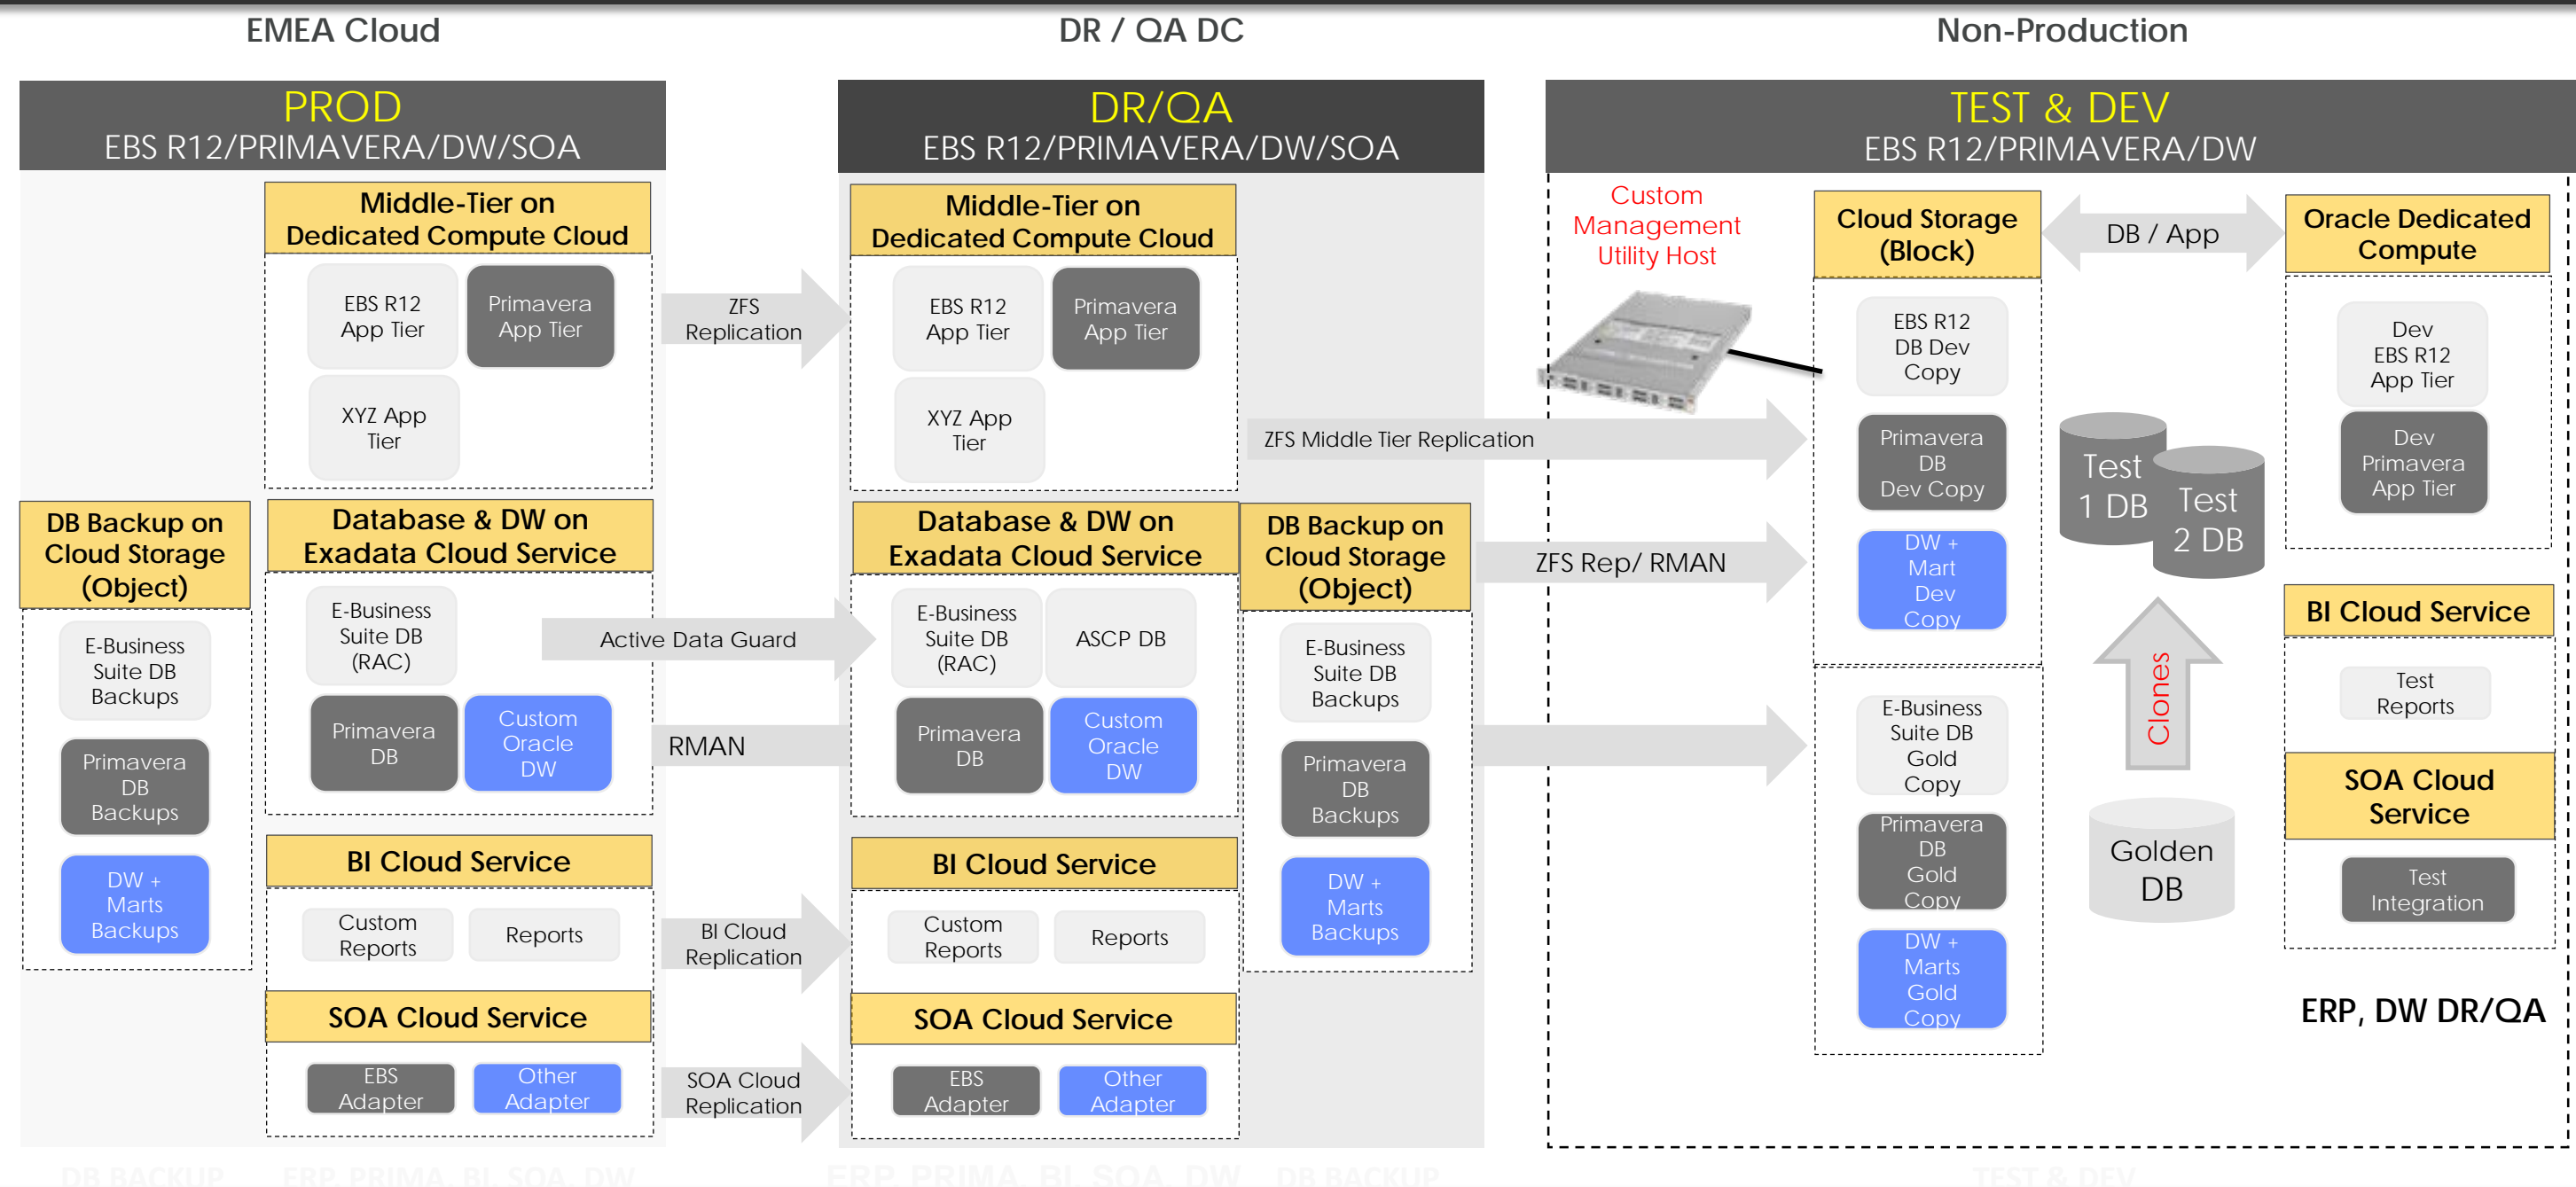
EMEA Cloud

DR / QA DC

Non-Production

PROD
EBS R12/PRIMAVERA/DW/SOA

Middle-Tier on Dedicated Compute Cloud

EBS R12 App Tier

Primavera App Tier

XYZ App Tier

DB Backup on Cloud Storage (Object)

E-Business Suite DB Backups

Primavera DB Backups

DW + Marts Backups

Database & DW on Exadata Cloud Service

E-Business Suite DB (RAC)

Primavera DB

Custom Oracle DW

BI Cloud Service

Custom Reports

Reports

SOA Cloud Service

EBS Adapter

Other Adapter

ZFS Replication

Active Data Guard

RMAN

BI Cloud Replication

SOA Cloud Replication

DR/QA
EBS R12/PRIMAVERA/DW/SOA

Middle-Tier on Dedicated Compute Cloud

EBS R12 App Tier

Primavera App Tier

XYZ App Tier

Database & DW on Exadata Cloud Service

E-Business Suite DB (RAC)

ASCP DB

Primavera DB

Custom Oracle DW

DB Backup on Cloud Storage (Object)

E-Business Suite DB Backups

Primavera DB Backups

DW + Marts Backups

BI Cloud Service

Custom Reports

Reports

SOA Cloud Service

EBS Adapter

Other Adapter

ZFS Middle Tier Replication

ZFS Rep/ RMAN

TEST & DEV
EBS R12/PRIMAVERA/DW

Custom Management Utility Host

Cloud Storage (Block)

DB / App

Oracle Dedicated Compute

EBS R12 DB Dev Copy

Primavera DB Dev Copy

DW + Mart Dev Copy

Test 1 DB

Test 2 DB

Dev EBS R12 App Tier

Dev Primavera App Tier

BI Cloud Service

Test Reports

SOA Cloud Service

Test Integration

Clones

E-Business Suite DB Gold Copy

Primavera DB Gold Copy

DW + Marts Gold Copy

Golden DB

ERP, DW DR/QA

DB BACKUP   ERP, PRIMA, BI, SOA, DW   ERP, PRIMA, BI, SOA, DW   DB BACKUP   TEST & DEV